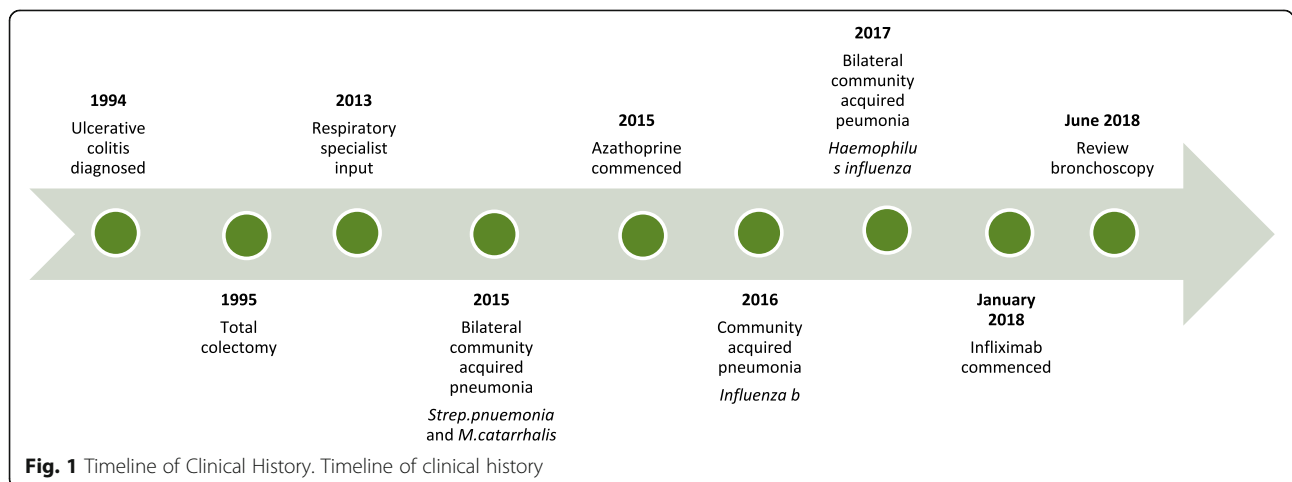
1994
Ulcerative colitis diagnosed

1995
Total colectomy

2013
Respiratory specialist input

2015
Bilateral community acquired pneumonia
*Strep.pnuemonia* and *M.catarrhalis*

2015
Azathoprine commenced

2016
Community acquired pneumonia
*Influenza b*

2017
Bilateral community acquired peumonia
*Haemophilus influenza*

January 2018
Infliximab commenced

June 2018
Review bronchoscopy

**Fig. 1** Timeline of Clinical History. Timeline of clinical history